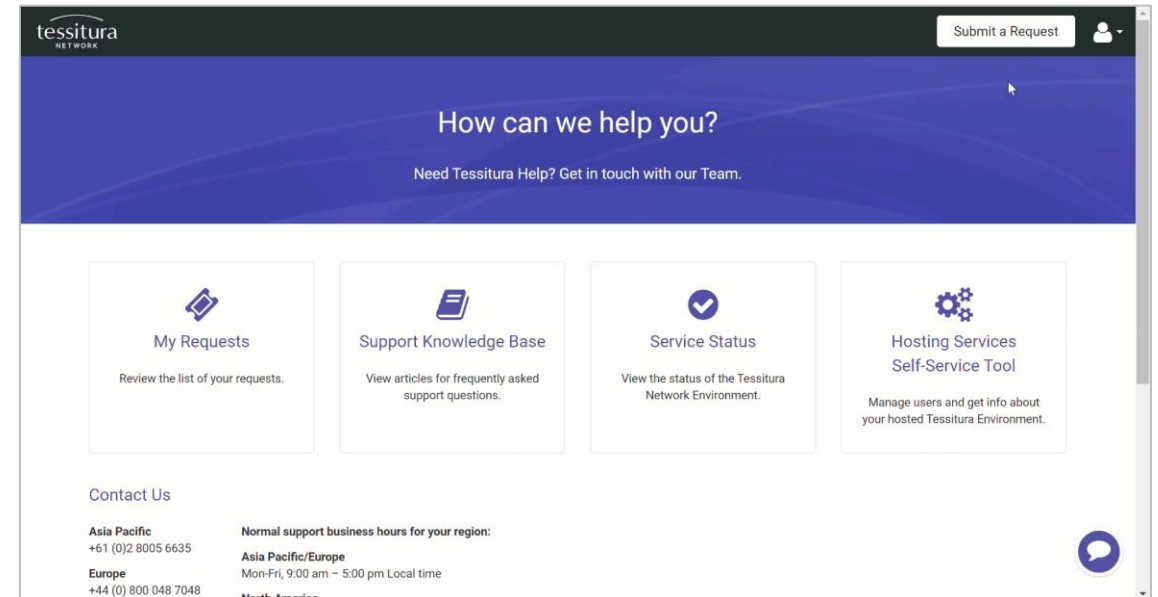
tessitura
NETWORK

Submit a Request

How can we help you?

Need Tessitura Help? Get in touch with our Team.

My Requests

Review the list of your requests.

Support Knowledge Base

View articles for frequently asked support questions.

Service Status

View the status of the Tessitura Network Environment.

Hosting Services Self-Service Tool

Manage users and get info about your hosted Tessitura Environment.

Contact Us

Asia Pacific
+61 (0)2 8005 6635

Europe
+44 (0) 800 048 7048

Normal support business hours for your region:

Asia Pacific/Europe
Mon-Fri, 9:00 am – 5:00 pm Local time

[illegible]